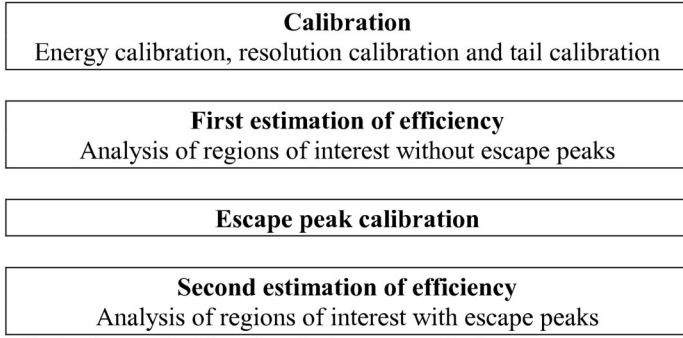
Calibration
Energy calibration, resolution calibration and tail calibration

First estimation of efficiency
Analysis of regions of interest without escape peaks

Escape peak calibration

Second estimation of efficiency
Analysis of regions of interest with escape peaks